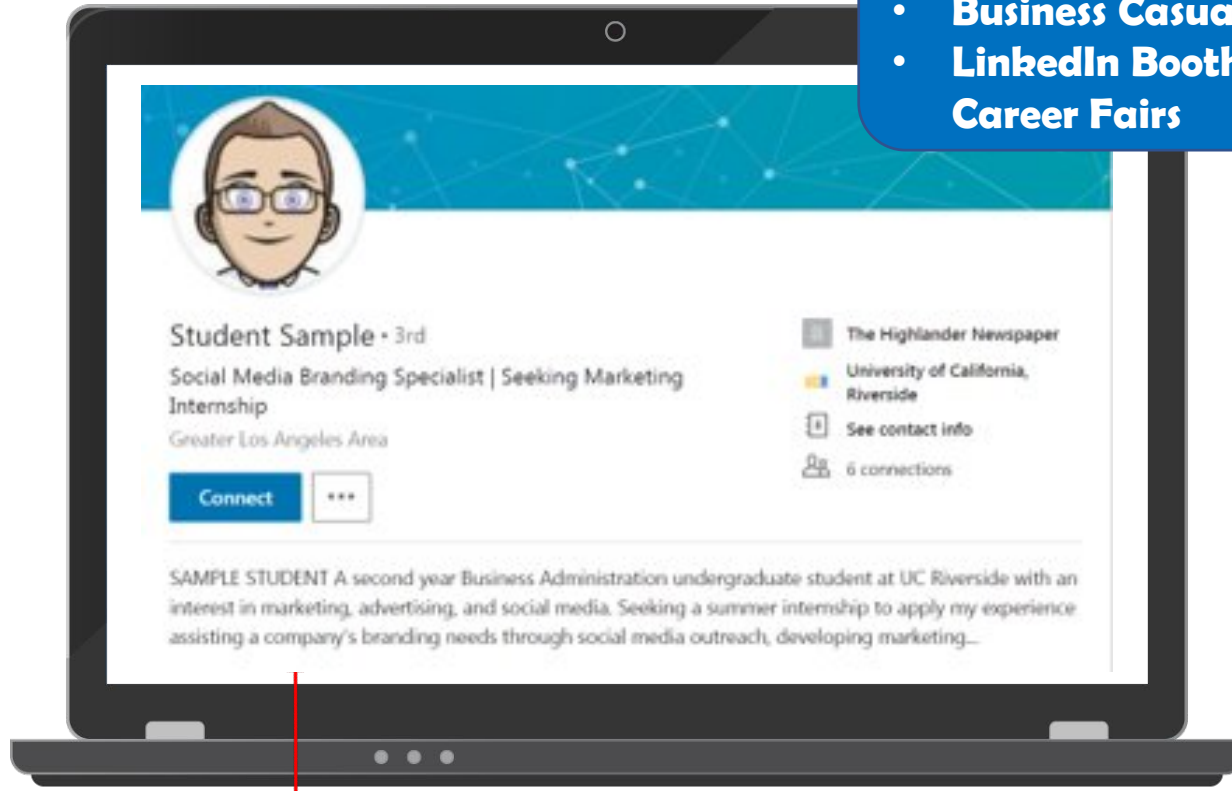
• Business Casua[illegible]
• LinkedIn Booth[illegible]
Career Fairs

Student Sample • 3rd
Social Media Branding Specialist | Seeking Marketing Internship
Greater Los Angeles Area

Connect
•••

The Highlander Newspaper
University of California, Riverside
See contact info
6 connections

SAMPLE STUDENT A second year Business Administration undergraduate student at UC Riverside with an interest in marketing, advertising, and social media. Seeking a summer internship to apply my experience assisting a company's branding needs through social media outreach, developing marketing...